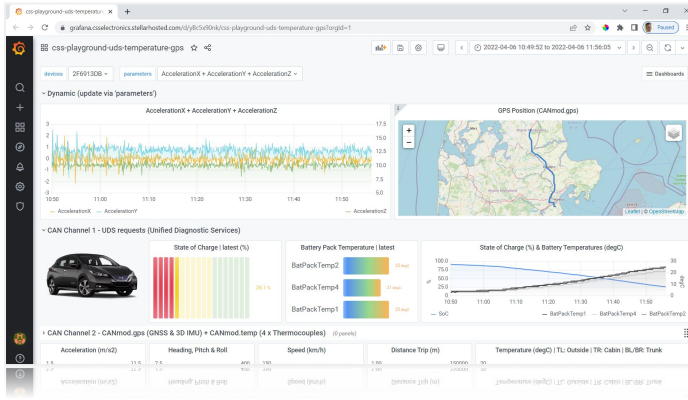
css-playground-uds-temperatu ×

grafana.csselectronics.stellarhosted.com/d/yBc5x90nk/css-playground-uds-temperature-gps?orgId=1

Paused

css-playground-uds-temperature-gps

2022-04-06 10:49:52 to 2022-04-06 11:56:05

devices 2F6913DB parameters AccelerationX + AccelerationY + AccelerationZ

Dashboards

Dynamic (update via 'parameters')

AccelerationX + AccelerationY + AccelerationZ

17.5
15.0
12.5
10.0
7.5
5.0

10:50 11:00 11:10 11:20 11:30 11:40 11:50

AccelerationX AccelerationY AccelerationZ

GPS Position (CANmod.gps)

Leaflet | © OpenStreetMap

CAN Channel 1 - UDS requests (Unified Diagnostic Services)

State of Charge | latest (%)

Battery Pack Temperature | latest

BatPackTemp2

BatPackTemp4

BatPackTemp1

State of Charge (%) & Battery Temperatures (degC)

100.0
75.0
50.0
25.0
0

30
20
10
0

10:50 11:00 11:10 11:20 11:30 11:40 11:50

SoC BatPackTemp1 BatPackTemp4 BatPackTemp2

CAN Channel 2 - CANmod.gps (GNSS & 3D IMU) + CANmod.temp (4 x Thermocouples) (6 panels)

Acceleration (m/s2)

Heading, Pitch & Roll

Speed (km/h)

Distance Trip (m)

Temperature (degC) | TL: Outside | TR: Cabin | BL/BR: Trunk